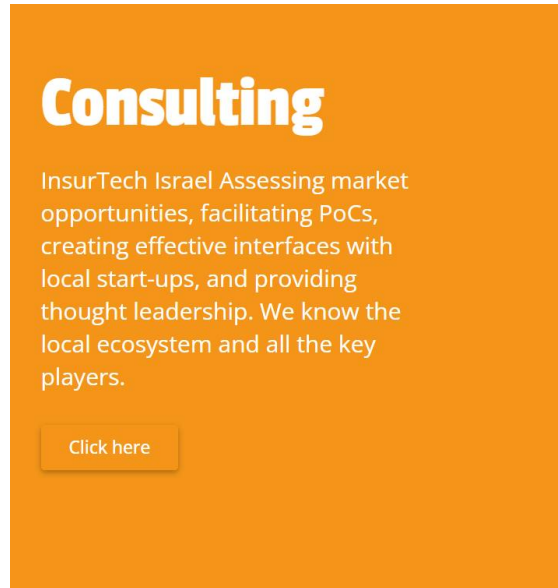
Consulting

InsurTech Israel Assessing market opportunities, facilitating PoCs, creating effective interfaces with local start-ups, and providing thought leadership. We know the local ecosystem and all the key players.

Click here